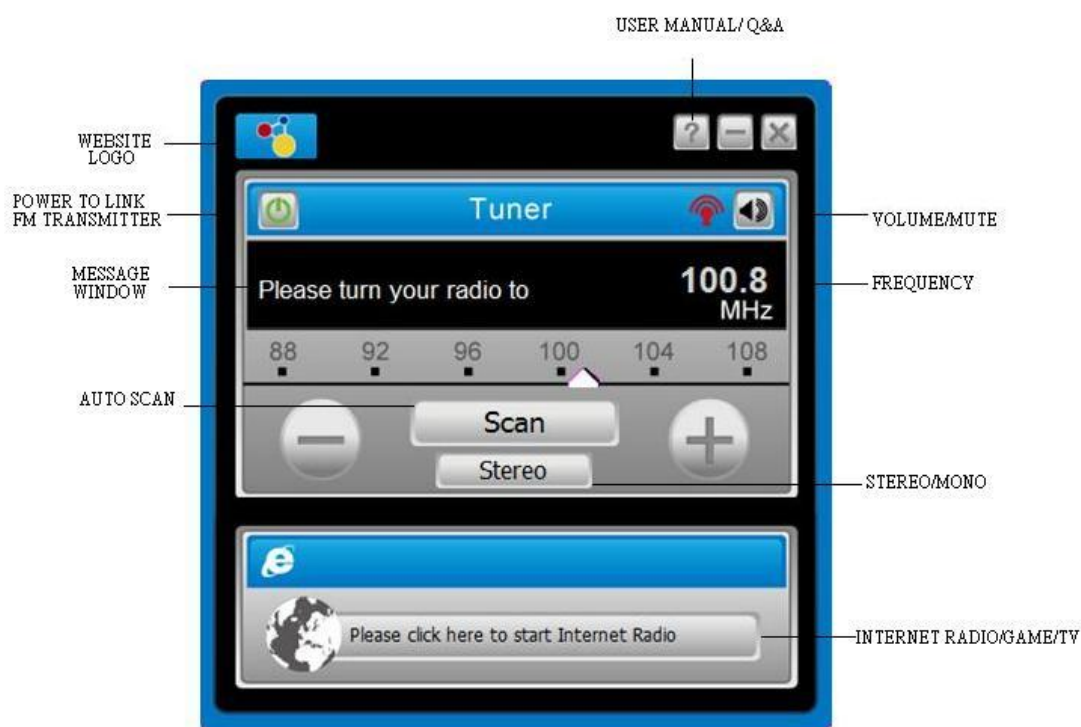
USER MANUAL/ Q&A

WEBSITE LOGO

?

POWER TO LINK FM TRANSMITTER

Tuner

VOLUME/MUTE

MESSAGE WINDOW

Please turn your radio to

100.8 MHz

FREQUENCY

88 92 96 100 104 108

AUTO SCAN

Scan

Stereo

STEREO/MONO

Please click here to start Internet Radio

INTERNET RADIO/GAME/TV